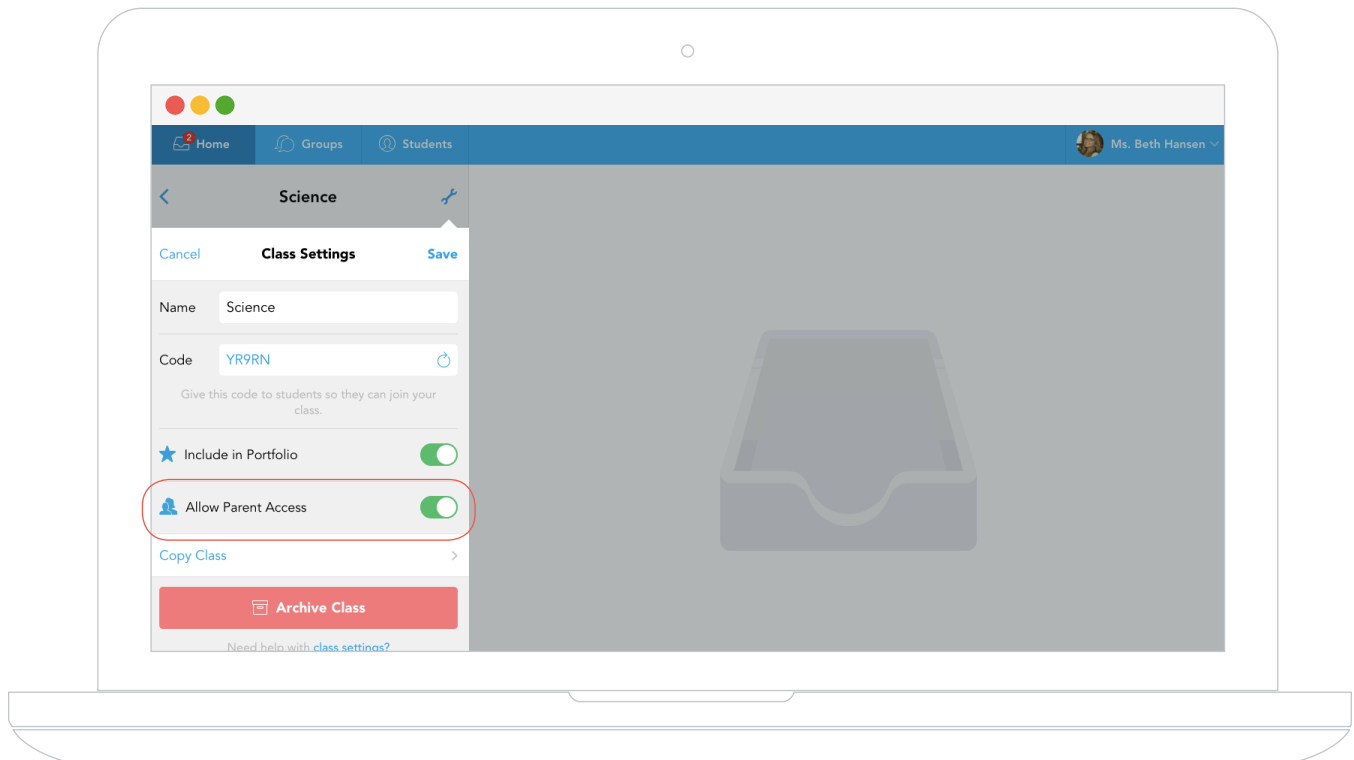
2 Home Groups Students Ms. Beth Hansen

Science

Cancel Class Settings Save

Name Science

Code YR9RN

Give this code to students so they can join your class.

Include in Portfolio

Allow Parent Access

Copy Class

Archive Class

Need help with class settings?